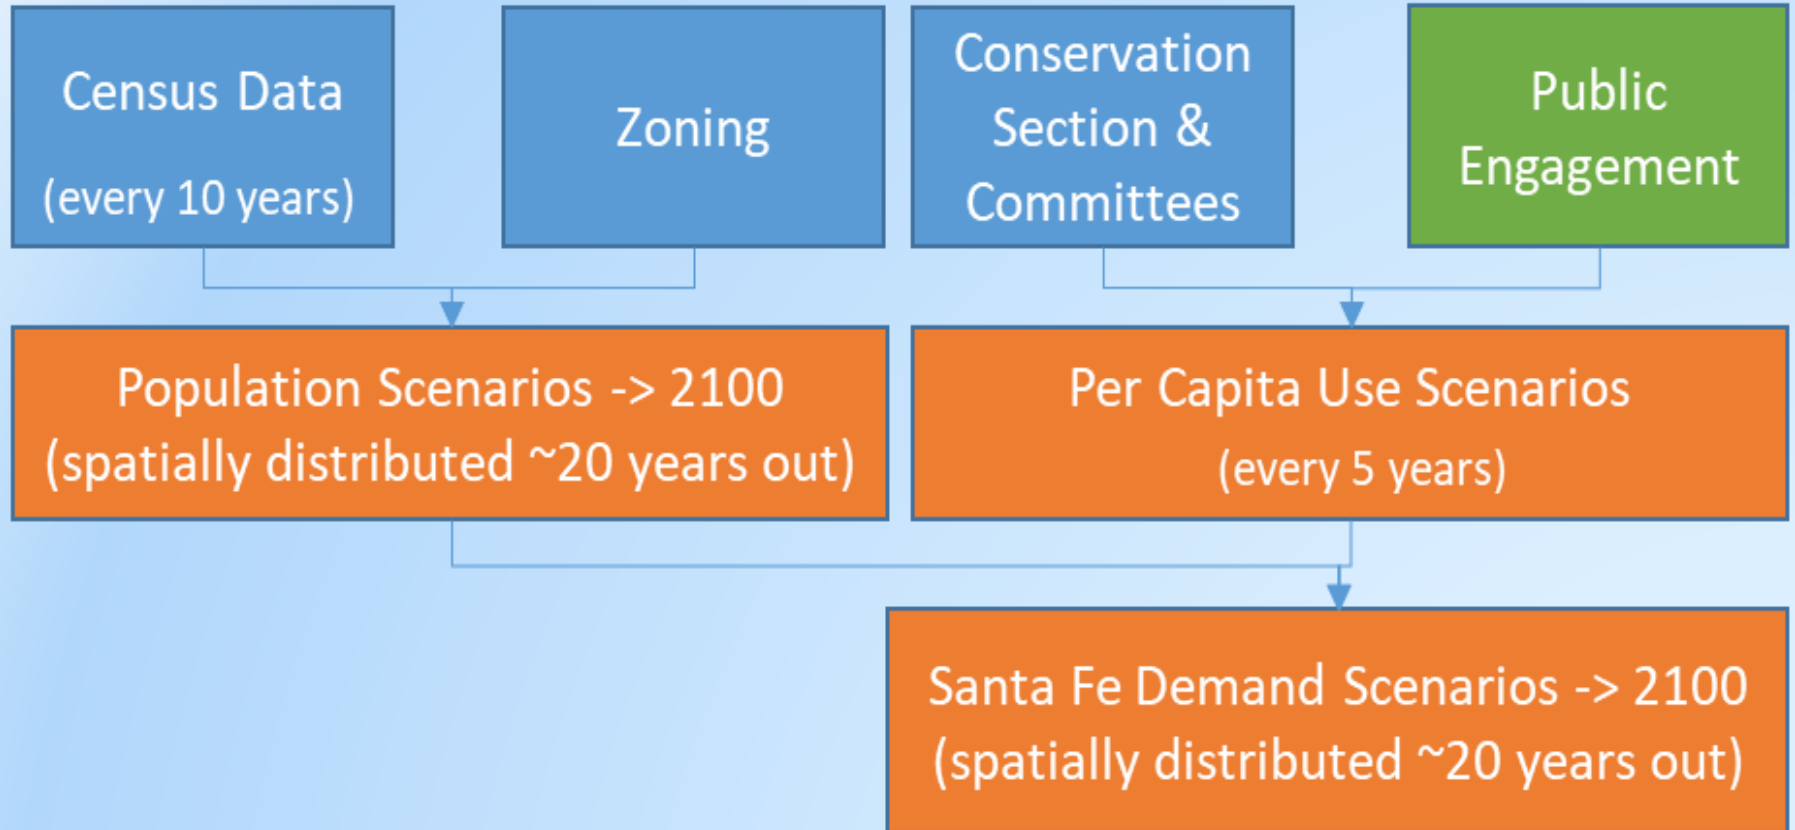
Census Data
(every 10 years)

Zoning

Conservation Section & Committees

Public Engagement

Population Scenarios -> 2100
(spatially distributed ~20 years out)

Per Capita Use Scenarios
(every 5 years)

Santa Fe Demand Scenarios -> 2100
(spatially distributed ~20 years out)